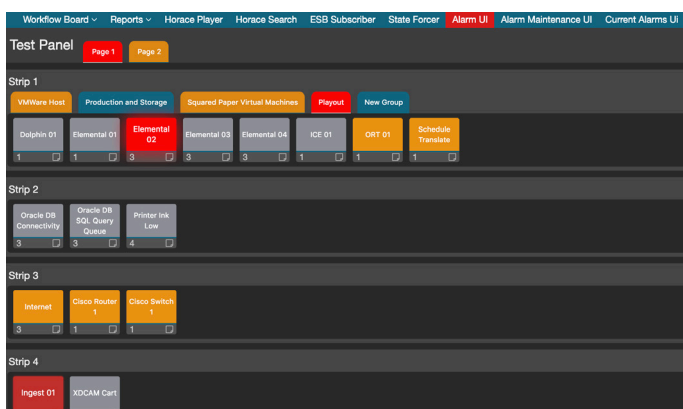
Workflow Board ∨ Reports ∨ Horace Player Horace Search ESB Subscriber State Forcer Alarm UI Alarm Maintenance UI Current Alarms Ui

Test Panel Page 1 Page 2

Strip 1

VMWare Host Production and Storage Squared Paper Virtual Machines Playout New Group

Dolphin 01 1
Elemental 01 1
Elemental 02 3
Elemental 03 3
Elemental 04 3
ICE 01 1
ORT 01 1
Schedule Translate 1

Strip 2

Oracle DB Connectivity 3
Oracle DB SQL Query Queue 3
Printer Ink Low 4

Strip 3

Internet 3
Cisco Router 1 1
Cisco Switch 1 1

Strip 4

Ingest 01
XDCAM Cart